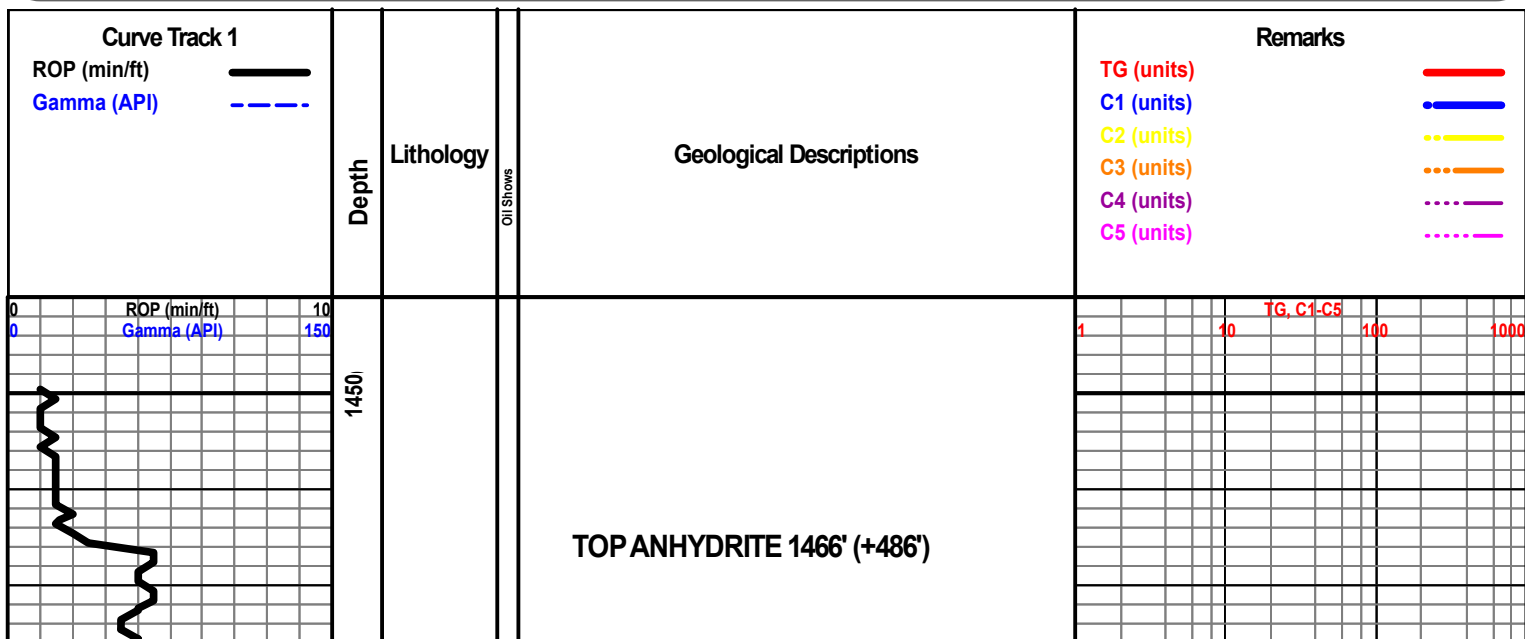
Curve Track 1
ROP (min/ft)
Gamma (API)

Depth

Lithology

Oil Shows

Geological Descriptions

Remarks
TG (units)
C1 (units)
C2 (units)
C3 (units)
C4 (units)
C5 (units)

0 ROP (min/ft) 10
0 Gamma (API) 150

1450

TOP ANHYDRITE 1466' (+486')

TG, C1-C5
1 10 100 1000